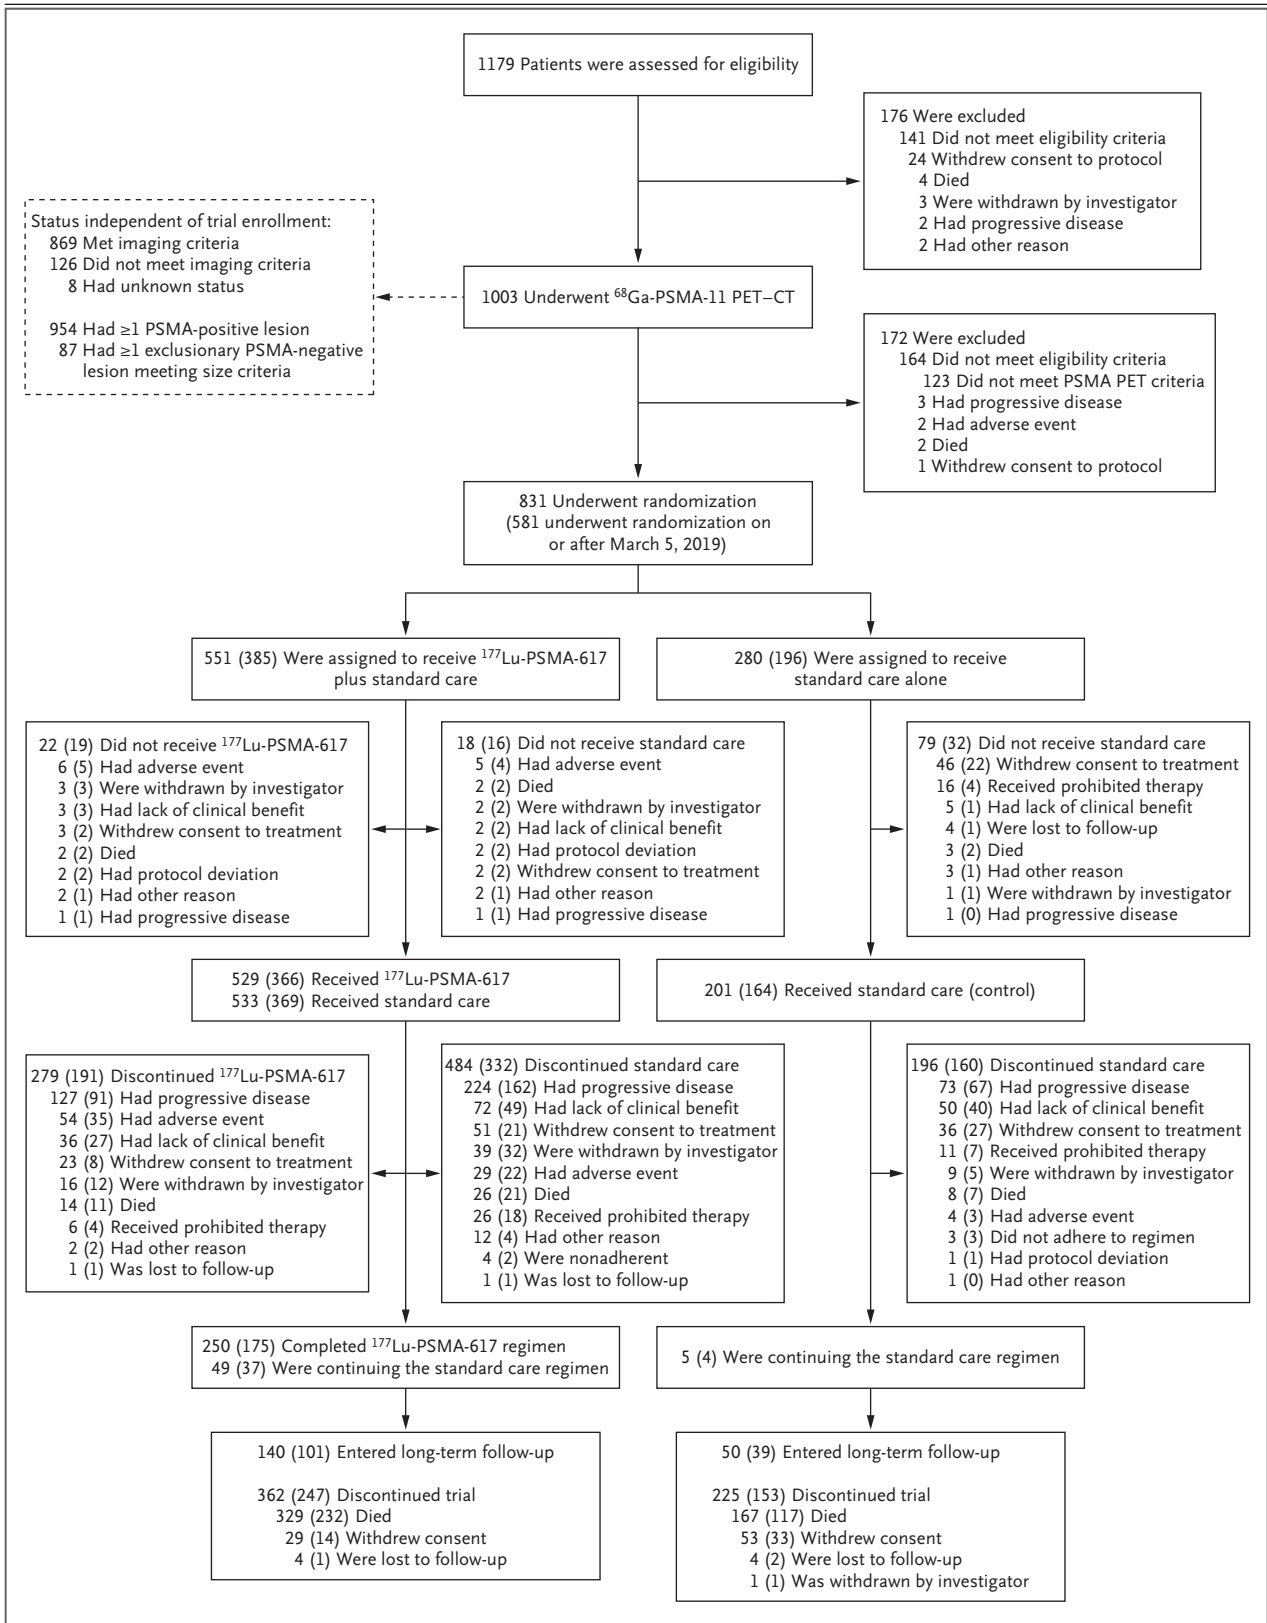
1179 Patients were assessed for eligibility

176 Were excluded
141 Did not meet eligibility criteria
24 Withdrew consent to protocol
4 Died
3 Were withdrawn by investigator
2 Had progressive disease
2 Had other reason

Status independent of trial enrollment:
869 Met imaging criteria
126 Did not meet imaging criteria
8 Had unknown status

954 Had ≥1 PSMA-positive lesion
87 Had ≥1 exclusionary PSMA-negative lesion meeting size criteria

1003 Underwent $^{68}$Ga-PSMA-11 PET–CT

172 Were excluded
164 Did not meet eligibility criteria
123 Did not meet PSMA PET criteria
3 Had progressive disease
2 Had adverse event
2 Died
1 Withdrew consent to protocol

831 Underwent randomization (581 underwent randomization on or after March 5, 2019)

551 (385) Were assigned to receive $^{177}$Lu-PSMA-617 plus standard care

280 (196) Were assigned to receive standard care alone

22 (19) Did not receive $^{177}$Lu-PSMA-617
6 (5) Had adverse event
3 (3) Were withdrawn by investigator
3 (3) Had lack of clinical benefit
3 (2) Withdrew consent to treatment
2 (2) Died
2 (2) Had protocol deviation
2 (1) Had other reason
1 (1) Had progressive disease

18 (16) Did not receive standard care
5 (4) Had adverse event
2 (2) Died
2 (2) Were withdrawn by investigator
2 (2) Had lack of clinical benefit
2 (2) Had protocol deviation
2 (2) Withdrew consent to treatment
2 (1) Had other reason
1 (1) Had progressive disease

79 (32) Did not receive standard care
46 (22) Withdrew consent to treatment
16 (4) Received prohibited therapy
5 (1) Had lack of clinical benefit
4 (1) Were lost to follow-up
3 (2) Died
3 (1) Had other reason
1 (1) Were withdrawn by investigator
1 (0) Had progressive disease

529 (366) Received $^{177}$Lu-PSMA-617
533 (369) Received standard care

201 (164) Received standard care (control)

279 (191) Discontinued $^{177}$Lu-PSMA-617
127 (91) Had progressive disease
54 (35) Had adverse event
36 (27) Had lack of clinical benefit
23 (8) Withdrew consent to treatment
16 (12) Were withdrawn by investigator
14 (11) Died
6 (4) Received prohibited therapy
2 (2) Had other reason
1 (1) Was lost to follow-up

484 (332) Discontinued standard care
224 (162) Had progressive disease
72 (49) Had lack of clinical benefit
51 (21) Withdrew consent to treatment
39 (32) Were withdrawn by investigator
29 (22) Had adverse event
26 (21) Died
26 (18) Received prohibited therapy
12 (4) Had other reason
4 (2) Were nonadherent
1 (1) Was lost to follow-up

196 (160) Discontinued standard care
73 (67) Had progressive disease
50 (40) Had lack of clinical benefit
36 (27) Withdrew consent to treatment
11 (7) Received prohibited therapy
9 (5) Were withdrawn by investigator
8 (7) Died
4 (3) Had adverse event
3 (3) Did not adhere to regimen
1 (1) Had protocol deviation
1 (0) Had other reason

250 (175) Completed $^{177}$Lu-PSMA-617 regimen
49 (37) Were continuing the standard care regimen

5 (4) Were continuing the standard care regimen

140 (101) Entered long-term follow-up

362 (247) Discontinued trial
329 (232) Died
29 (14) Withdrew consent
4 (1) Were lost to follow-up

50 (39) Entered long-term follow-up

225 (153) Discontinued trial
167 (117) Died
53 (33) Withdrew consent
4 (2) Were lost to follow-up
1 (1) Was withdrawn by investigator